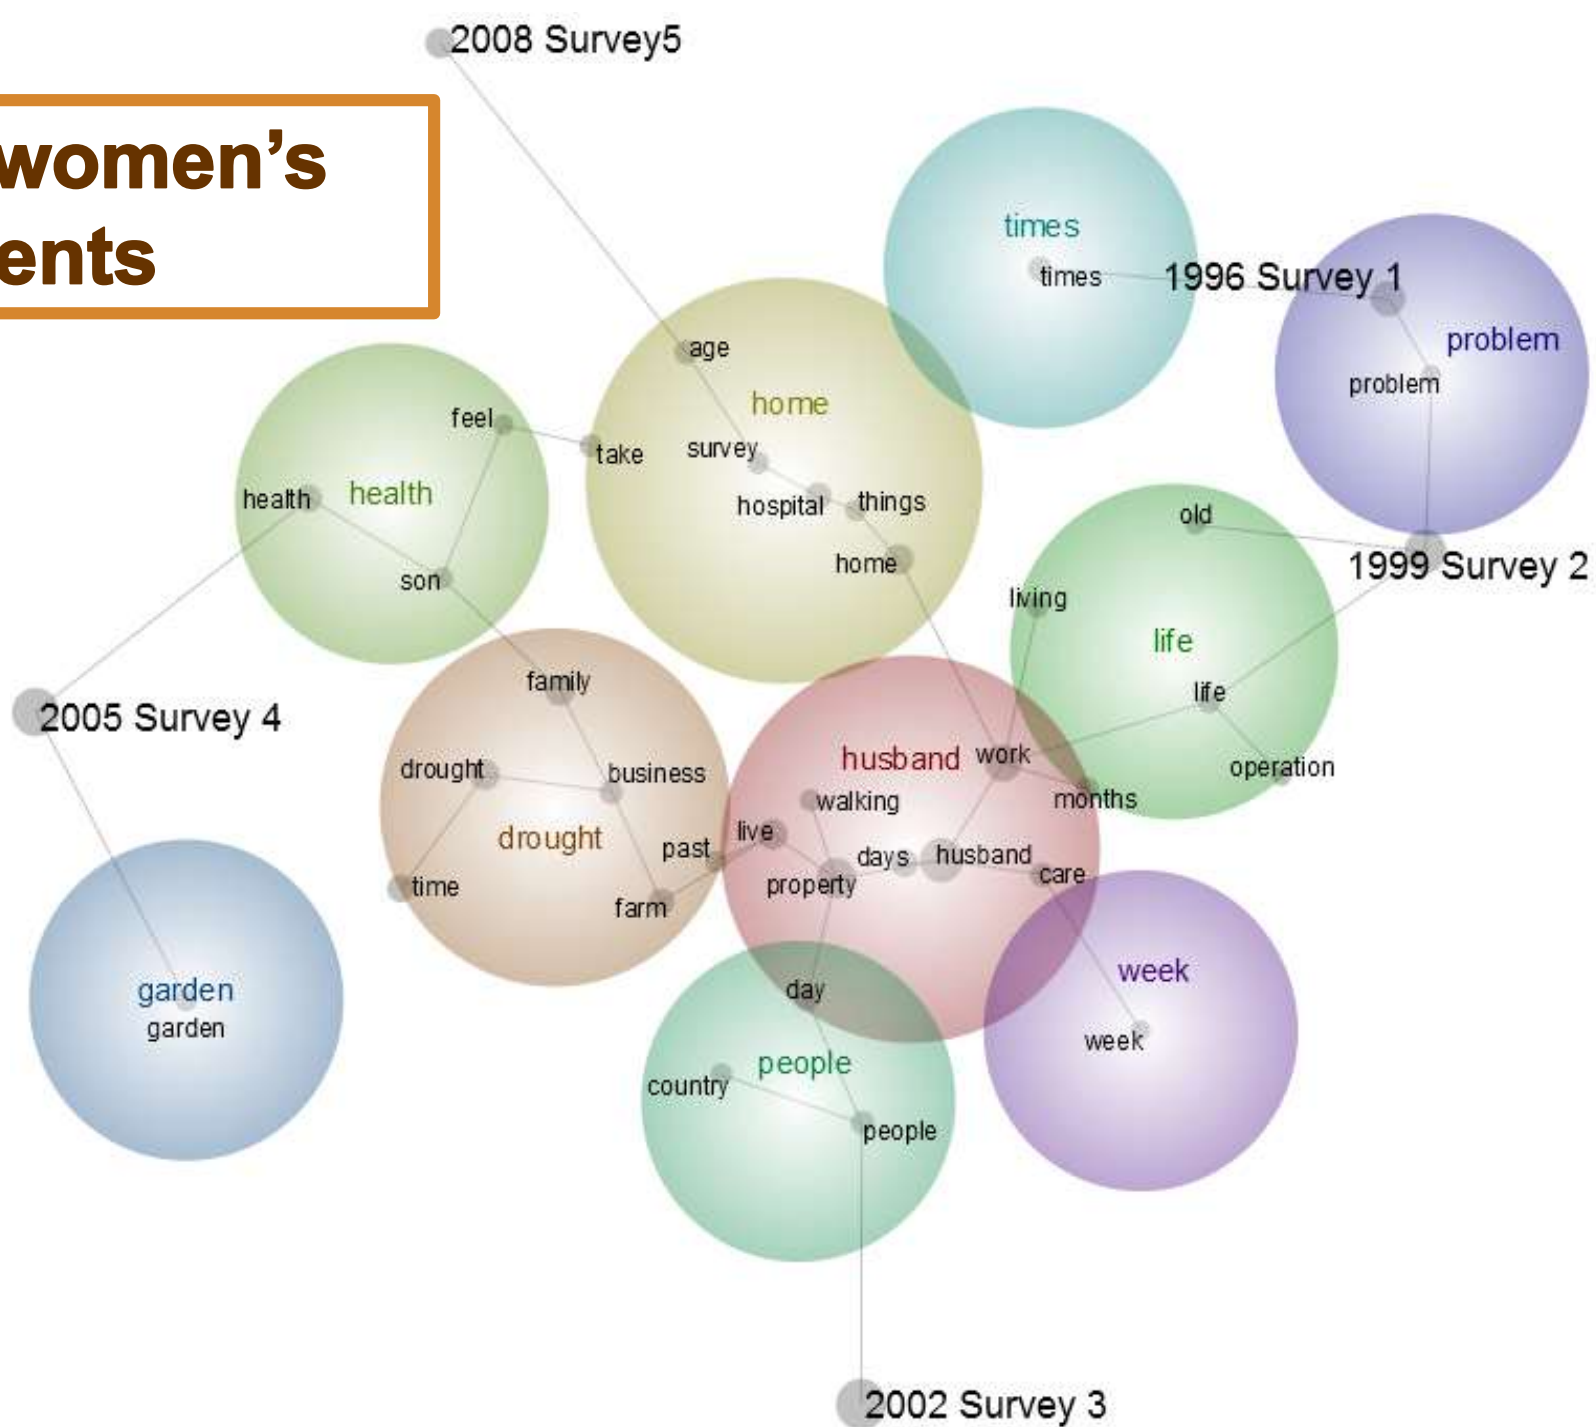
women's
ents

2008 Survey5

times
times
1996 Survey 1

problem
problem

age
home
take
survey
hospital
things
home

feel
health
health
son

old
1999 Survey 2
living
life
life
operation

2005 Survey 4

family
drought
business
drought
past
time
farm

husband
work
walking
months
live
days
husband
property
care

garden
garden

week
week

day
people
country
people

2002 Survey 3